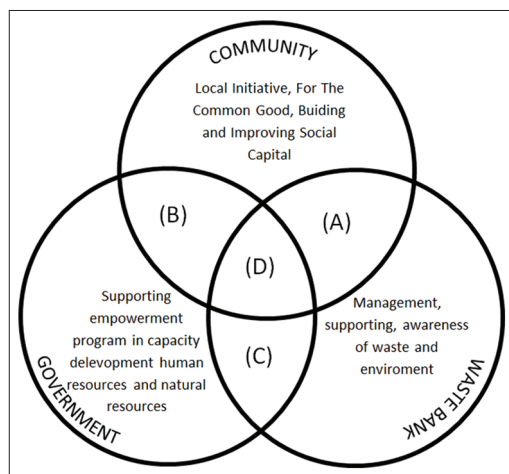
COMMUNITY

Local Initiative, For The Common Good, Buiding and Improving Social Capital

(B)

(A)

(D)

Supporting empowerment program in capacity delevopment human resources and natural resources

(C)

Management, supporting, awareness of waste and enviroment

GOVERNMENT

WASTE BANK